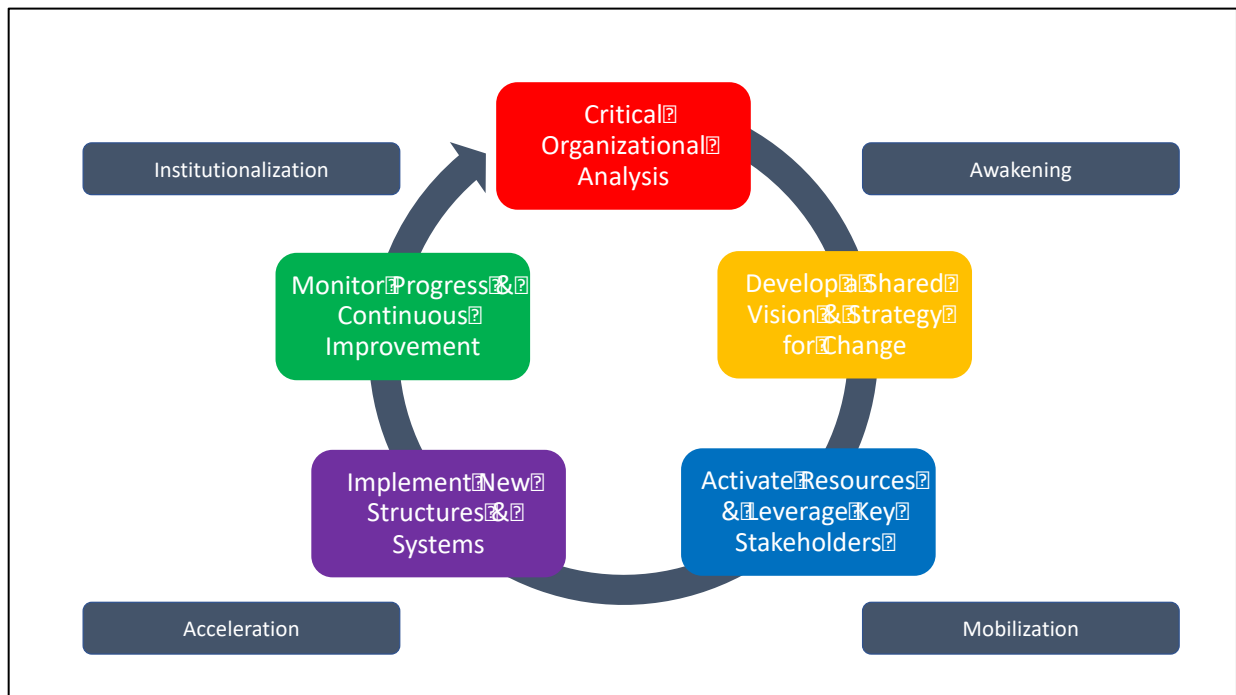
Institutionalization

Critical Organizational Analysis

Awakening

Monitor Progress & Continuous Improvement

Develop a Shared Vision & Strategy for Change

Implement New Structures & Systems

Activate Resources & Leverage Key Stakeholders

Acceleration

Mobilization